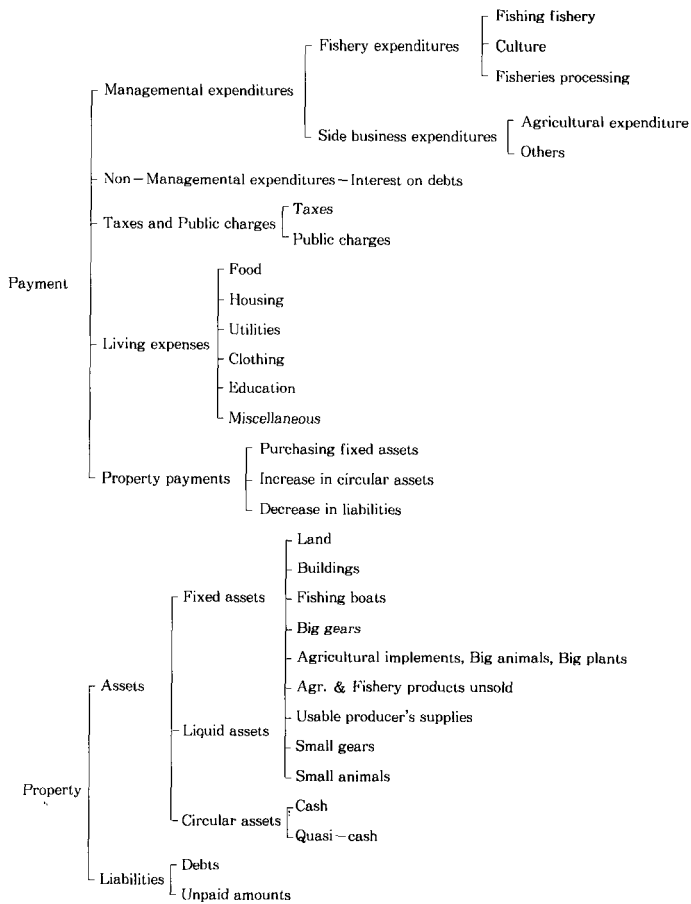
Payment
Managemental expenditures
Fishery expenditures
Fishing fishery
Culture
Fisheries processing
Side business expenditures
Agricultural expenditure
Others
Non-Managemental expenditures - Interest on debts
Taxes and Public charges
Taxes
Public charges
Living expenses
Food
Housing
Utilities
Clothing
Education
Miscellaneous
Property payments
Purchasing fixed assets
Increase in circular assets
Decrease in liabilities

Property
Assets
Fixed assets
Land
Buildings
Fishing boats
Big gears
Agricultural implements, Big animals, Big plants
Liquid assets
Agr. & Fishery products unsold
Usable producer's supplies
Small gears
Small animals
Circular assets
Cash
Quasi-cash
Liabilities
Debts
Unpaid amounts